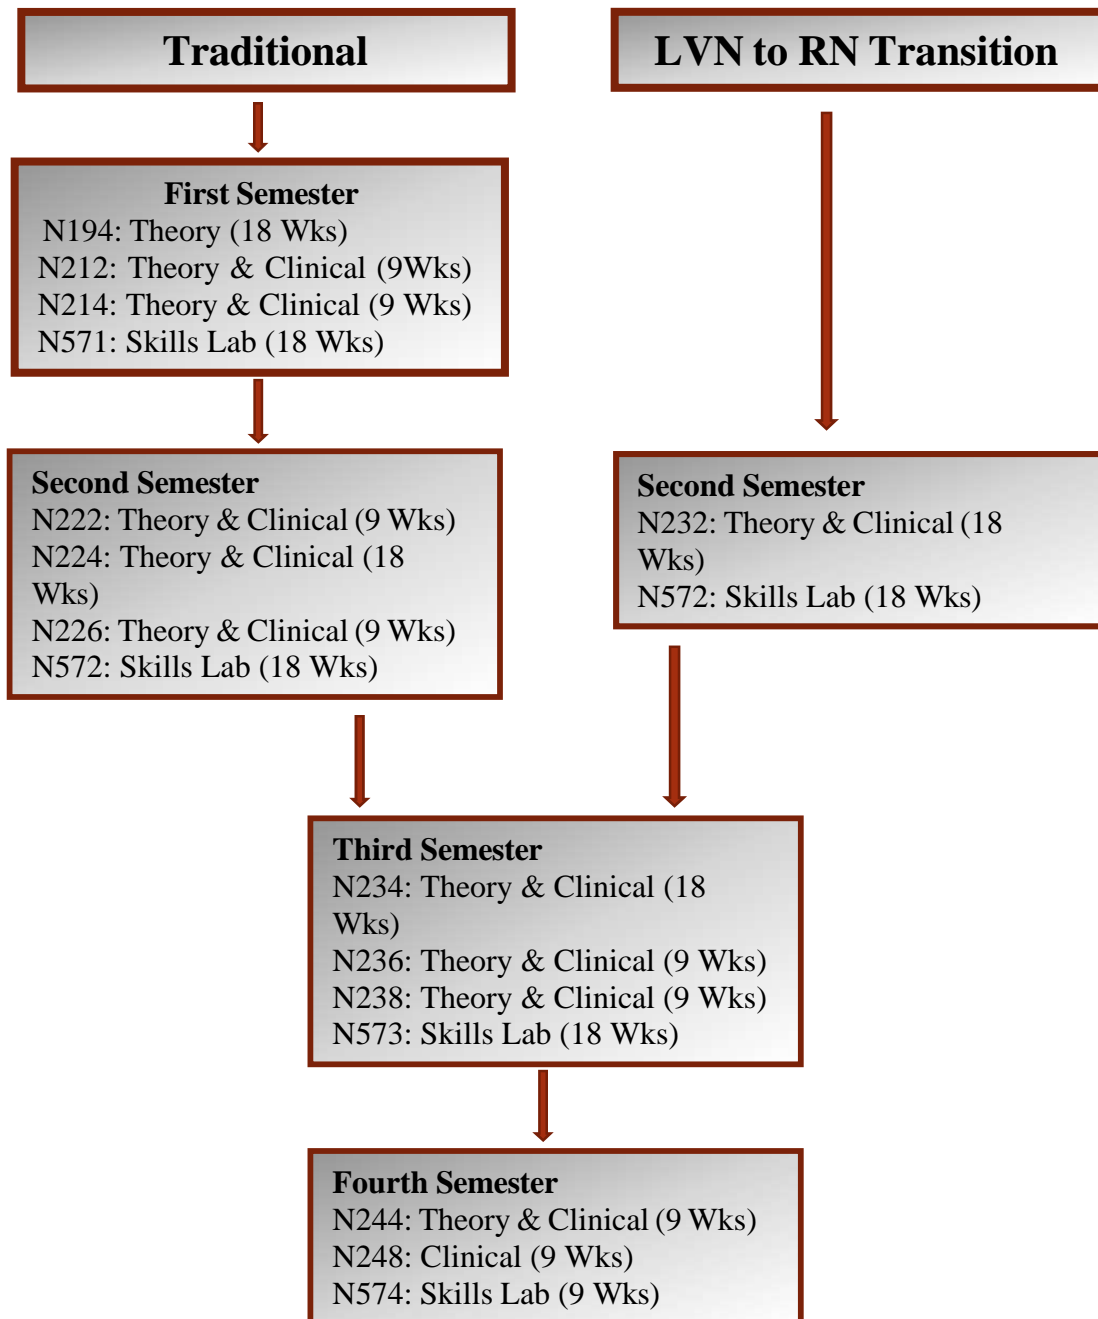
Traditional

LVN to RN Transition

First Semester
N194: Theory (18 Wks)
N212: Theory & Clinical (9Wks)
N214: Theory & Clinical (9 Wks)
N571: Skills Lab (18 Wks)

Second Semester
N222: Theory & Clinical (9 Wks)
N224: Theory & Clinical (18 Wks)
N226: Theory & Clinical (9 Wks)
N572: Skills Lab (18 Wks)

Second Semester
N232: Theory & Clinical (18 Wks)
N572: Skills Lab (18 Wks)

Third Semester
N234: Theory & Clinical (18 Wks)
N236: Theory & Clinical (9 Wks)
N238: Theory & Clinical (9 Wks)
N573: Skills Lab (18 Wks)

Fourth Semester
N244: Theory & Clinical (9 Wks)
N248: Clinical (9 Wks)
N574: Skills Lab (9 Wks)